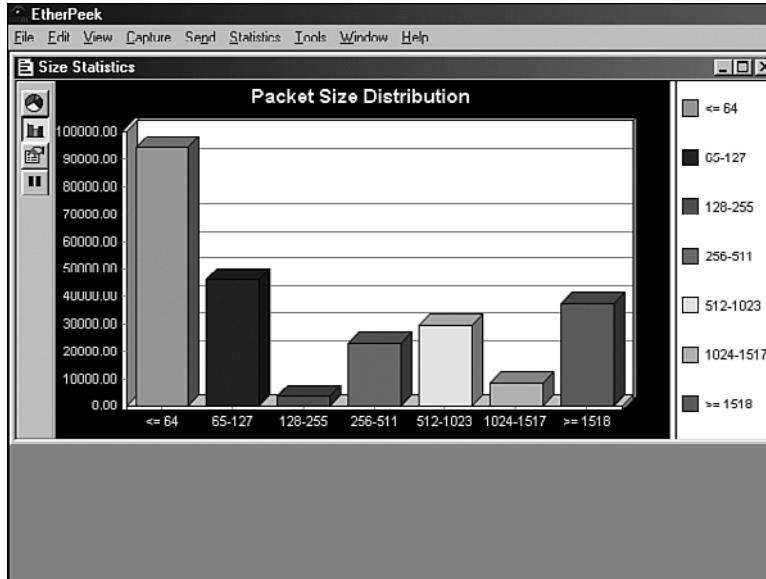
EtherPeek

File Edit View Capture Send Statistics Tools Window Help

Size Statistics

Packet Size Distribution

100000.00
90000.00
80000.00
70000.00
60000.00
50000.00
40000.00
30000.00
20000.00
10000.00
0.00

<= 64
65-127
128-255
256-511
512-1023
1024-1517
>= 1518

<= 64
65-127
128-255
256-511
512-1023
1024-1517
>= 1518